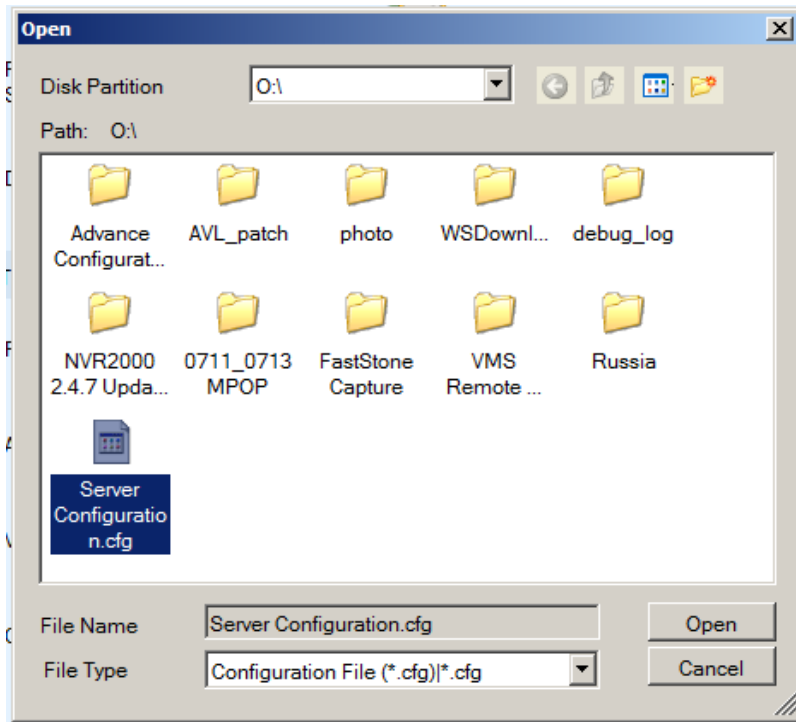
Open

Disk Partition O:\

Path: O:\

Advance Configurat...
AVL_patch
photo
WSDownl...
debug_log
NVR2000 2.4.7 Upda...
0711_0713 MPOP
FastStone Capture
VMS Remote ...
Russia
Server Configuration.cfg

File Name Server Configuration.cfg
File Type Configuration File (*.cfg)|*.cfg

Open
Cancel